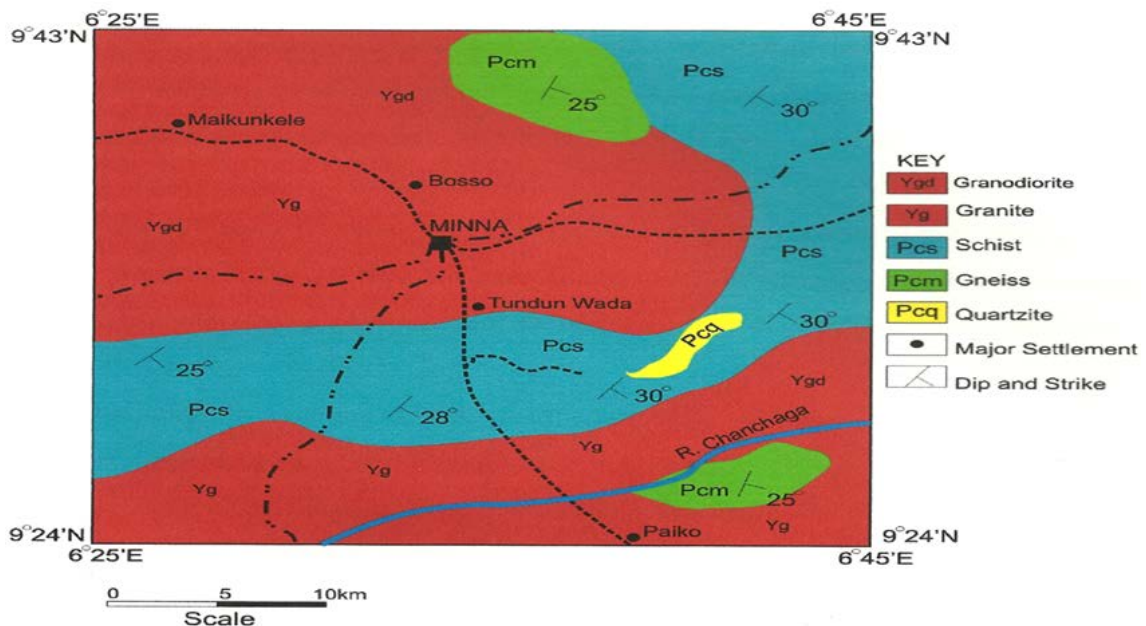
$6^{\circ}25'E$
$6^{\circ}45'E$
$9^{\circ}43'N$
$9^{\circ}43'N$

Pcm
$25^{\circ}$
Pcs
$30^{\circ}$
Ygd
Maikunkele
Bosso
Ygd
Yg
MINNA
Pcs
Tundun Wada
Pcq
$30^{\circ}$
Pcs
$25^{\circ}$
$30^{\circ}$
Ygd
Pcs
$28^{\circ}$
R. Chanchaga
Yg
Yg
Yg
Pcm
$25^{\circ}$
Paiko
Yg

KEY
Ygd Granodiorite
Yg Granite
Pcs Schist
Pcm Gneiss
Pcq Quartzite
Major Settlement
Dip and Strike

$9^{\circ}24'N$
$6^{\circ}25'E$
$9^{\circ}24'N$
$6^{\circ}45'E$

0 5 10km
Scale